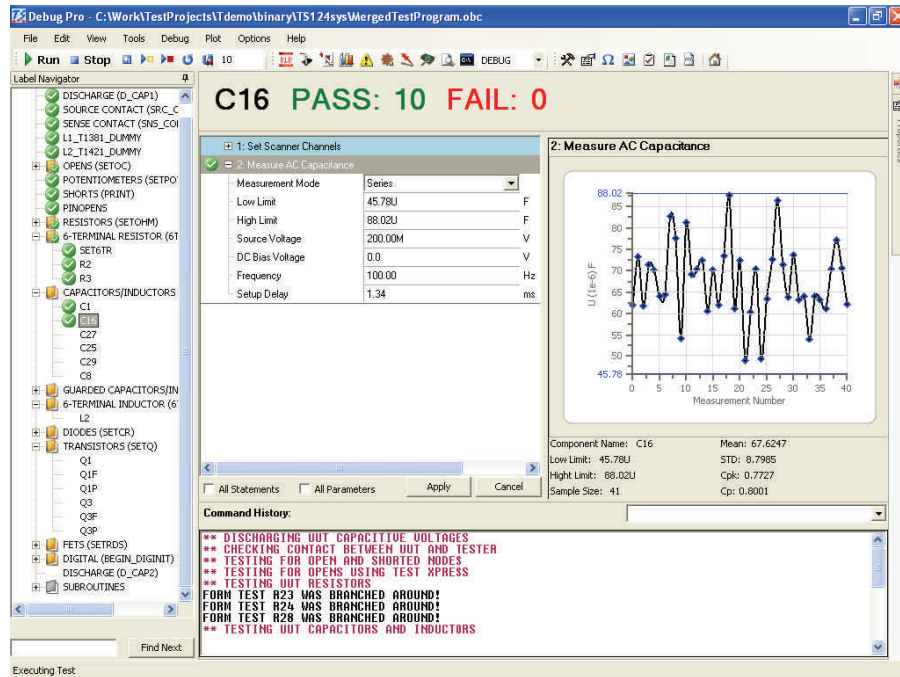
Debug Pro - C:\Work\TestProjects\Tdemo\binary\TS124sys\MergedTestProgram.obc

File Edit View Tools Debug Plot Options Help

Run Stop 10 DEBUG

Label Navigator

DISCHARGE (D_CAP1)
SOURCE CONTACT (SRC_C
SENSE CONTACT (SNS_CO
L1_T1381_DUMMY
L2_T1421_DUMMY
OPENS (SETOC)
POTENTIOMETERS (SETPO
SHORTS (PRINT)
PINOPENS
RESISTORS (SETOHM)
6-TERMINAL RESISTOR (6T
SET6TR
R2
R3
CAPACITORS/INDUCTORS
C1
C16
C27
C25
C29
C8
GUARDED CAPACITORS/IN
6-TERMINAL INDUCTOR (6T
L2
DIODES (SETCR)
TRANSISTORS (SETQ)
Q1
Q1F
Q1P
Q3
Q3F
Q3P
FETS (SETRDS)
DIGITAL (BEGIN_DIGINIT)
DISCHARGE (D_CAP2)
SUBROUTINES

Find Next

C16 PASS: 10 FAIL: 0

1: Set Scanner Channels
2: Measure AC Capacitance

| Measurement Mode | Series | |
|---|---|---|
| Low Limit | 45.78U | F |
| High Limit | 88.02U | F |
| Source Voltage | 200.00M | V |
| DC Bias Voltage | 0.0 | V |
| Frequency | 100.00 | Hz |
| Setup Delay | 1.34 | ms |

All Statements All Parameters Apply Cancel

2: Measure AC Capacitance

88.02
85
80
75
70
65
60
55
50
45.78
U (1e-6) F
0 5 10 15 20 25 30 35 40
Measurement Number

Component Name: C16
Low Limit: 45.78U
Hight Limit: 88.02U
Sample Size: 41
Mean: 67.6247
STD: 8.7985
Cpk: 0.7727
Cp: 0.8001

Command History:

** DISCHARGING UUT CAPACITIVE VOLTAGES
** CHECKING CONTACT BETWEEN UUT AND TESTER
** TESTING FOR OPEN AND SHORTED NODES
** TESTING FOR OPENS USING TEST XPRESS
** TESTING UUT RESISTORS
FORM TEST R23 WAS BRANCHED AROUND!
FORM TEST R24 WAS BRANCHED AROUND!
FORM TEST R28 WAS BRANCHED AROUND!
** TESTING UUT CAPACITORS AND INDUCTORS

Executing Test